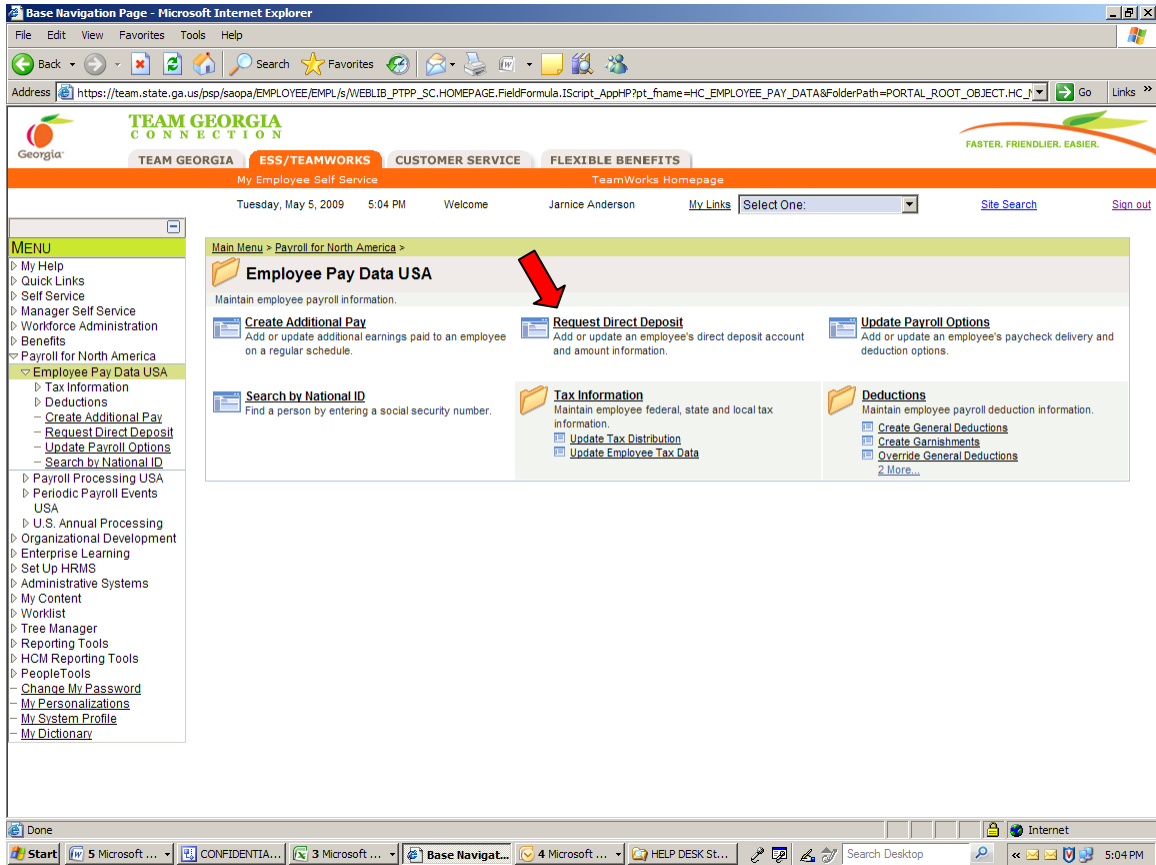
Base Navigation Page - Microsoft Internet Explorer

File Edit View Favorites Tools Help

Back Search Favorites

Address https://team.state.ga.us/psp/saopa/EMPLOYEE/EMPL/s/WEBLIB_PTPP_SC.HOMEPAGE.FieldFormula.IScript_AppHP?pt_fname=HC_EMPLOYEE_PAY_DATA&FolderPath=PORTAL_ROOT_OBJECT.HC_N Go Links

Georgia TEAM GEORGIA CONNECTION

FASTER. FRIENDLIER. EASIER.

TEAM GEORGIA ESS/TEAMWORKS CUSTOMER SERVICE FLEXIBLE BENEFITS

My Employee Self Service TeamWorks Homepage

Tuesday, May 5, 2009 5:04 PM Welcome Jarnice Anderson My Links Select One: Site Search Sign out

MENU
My Help
Quick Links
Self Service
Manager Self Service
Workforce Administration
Benefits
Payroll for North America
Employee Pay Data USA
Tax Information
Deductions
Create Additional Pay
Request Direct Deposit
Update Payroll Options
Search by National ID
Payroll Processing USA
Periodic Payroll Events USA
U.S. Annual Processing
Organizational Development
Enterprise Learning
Set Up HRMS
Administrative Systems
My Content
Worklist
Tree Manager
Reporting Tools
HCM Reporting Tools
PeopleTools
Change My Password
My Personalizations
My System Profile
My Dictionary

Main Menu > Payroll for North America >

Employee Pay Data USA

Maintain employee payroll information.

Create Additional Pay
Add or update additional earnings paid to an employee on a regular schedule.

Request Direct Deposit
Add or update an employee's direct deposit account and amount information.

Update Payroll Options
Add or update an employee's paycheck delivery and deduction options.

Search by National ID
Find a person by entering a social security number.

Tax Information
Maintain employee federal, state and local tax information.
Update Tax Distribution
Update Employee Tax Data

Deductions
Maintain employee payroll deduction information.
Create General Deductions
Create Garnishments
Override General Deductions
2 More...

Done Internet

Start 5 Microsoft ... CONFIDENTIA... 3 Microsoft ... Base Navigat... 4 Microsoft ... HELP DESK St... Search Desktop 5:04 PM